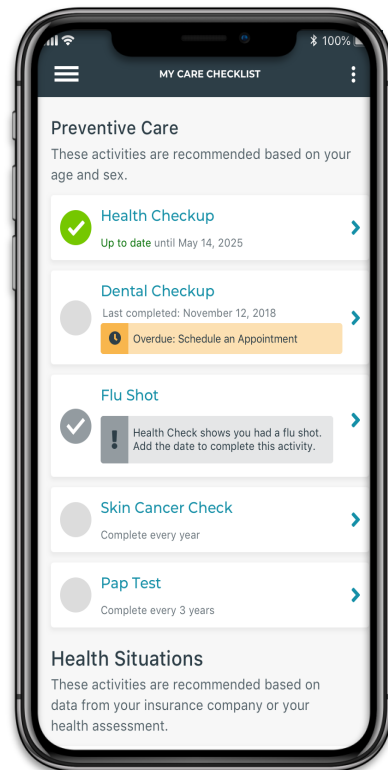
100%

MY CARE CHECKLIST

Preventive Care

These activities are recommended based on your age and sex.

Health Checkup
Up to date until May 14, 2025

Dental Checkup
Last completed: November 12, 2018
Overdue: Schedule an Appointment

Flu Shot
Health Check shows you had a flu shot. Add the date to complete this activity.

Skin Cancer Check
Complete every year

Pap Test
Complete every 3 years

Health Situations

These activities are recommended based on data from your insurance company or your health assessment.